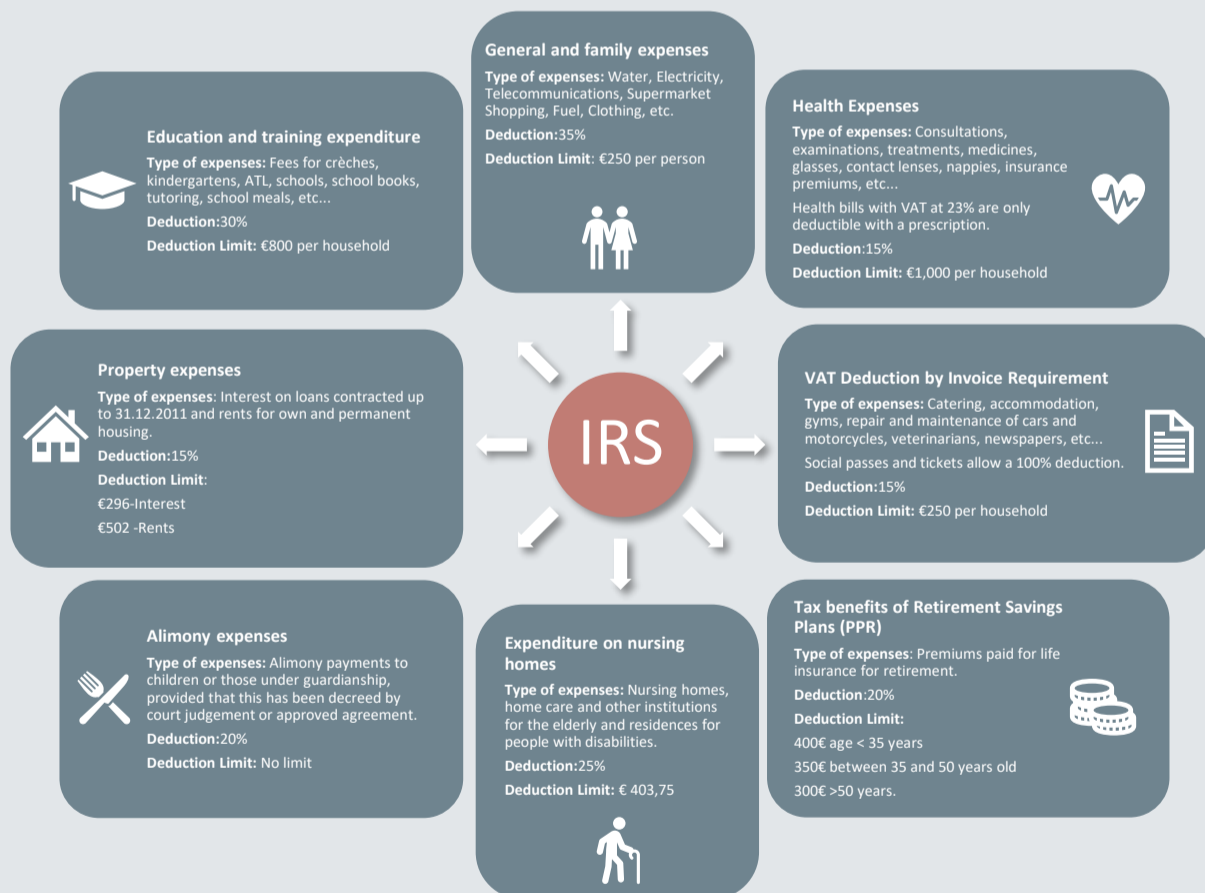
General and family expenses

**Type of expenses:** Water, Electricity, Telecommunications, Supermarket Shopping, Fuel, Clothing, etc.

**Deduction:**35%

**Deduction Limit**: €250 per person

Education and training expenditure

**Type of expenses:** Fees for crèches, kindergartens, ATL, schools, school books, tutoring, school meals, etc...

**Deduction:**30%

**Deduction Limit:** €800 per household

Health Expenses

**Type of expenses:** Consultations, examinations, treatments, medicines, glasses, contact lenses, nappies, insurance premiums, etc...

Health bills with VAT at 23% are only deductible with a prescription.

**Deduction**:15%

**Deduction Limit:** €1,000 per household

Property expenses

**Type of expenses**: Interest on loans contracted up to 31.12.2011 and rents for own and permanent housing.

**Deduction:**15%

**Deduction Limit**:

€296-Interest

€502 -Rents

IRS

VAT Deduction by Invoice Requirement

**Type of expenses:** Catering, accommodation, gyms, repair and maintenance of cars and motorcycles, veterinarians, newspapers, etc...

Social passes and tickets allow a 100% deduction.

**Deduction:**15%

**Deduction Limit:** €250 per household

Alimony expenses

**Type of expenses:** Alimony payments to children or those under guardianship, provided that this has been decreed by court judgement or approved agreement.

**Deduction:**20%

**Deduction Limit:** No limit

Expenditure on nursing homes

**Type of expenses:** Nursing homes, home care and other institutions for the elderly and residences for people with disabilities.

**Deduction:**25%

**Deduction Limit:** € 403,75

Tax benefits of Retirement Savings Plans (PPR)

**Type of expenses**: Premiums paid for life insurance for retirement.

**Deduction**:20%

**Deduction Limit:**

400€ age < 35 years

350€ between 35 and 50 years old

300€ >50 years.